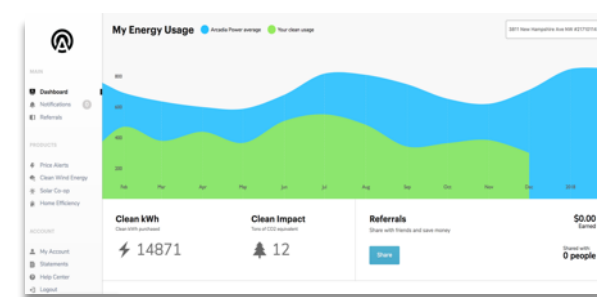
My Energy Usage
Arcadia Power average
Your clean usage

3801 New Hampshire Ave NW #217 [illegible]

MAIN
Dashboard
Notifications
Referrals

PRODUCTS
Price Alerts
Clean Wind Energy
Solar Co-op
Home Efficiency

ACCOUNT
My Account
Statements
Help Center
Logout

800
600
400
200

Feb
Mar
Apr
May
Jun
Jul
Aug
Sep
Oct
Nov
Dec
2018

Clean kWh
Clean kWh purchased
14871

Clean Impact
Tons of CO2 equivalent
12

Referrals
Share with friends and save money
Share

$0.00
Earned

Shared with
0 people